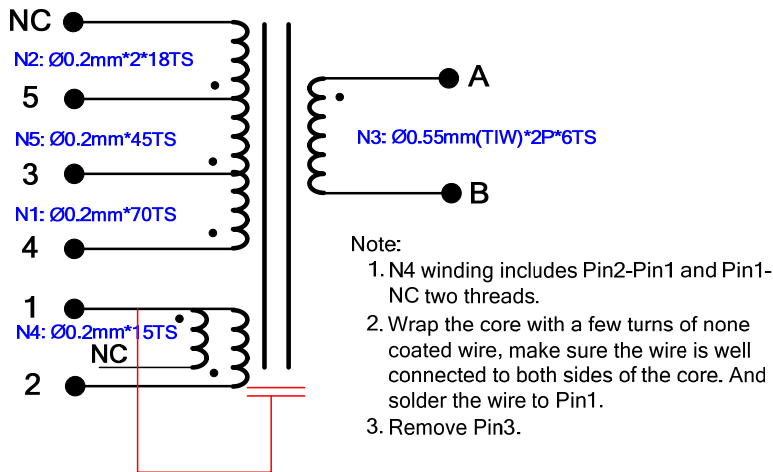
NC

N2: Ø0.2mm*2*18TS

5

N5: Ø0.2mm*45TS

3

N1: Ø0.2mm*70TS

4

1

N4: Ø0.2mm*15TS

NC

2

A

N3: Ø0.55mm(TIW)*2P*6TS

B

Note:

1. N4 winding includes Pin2-Pin1 and Pin1-NC two threads.

2. Wrap the core with a few turns of none coated wire, make sure the wire is well connected to both sides of the core. And solder the wire to Pin1.

3. Remove Pin3.